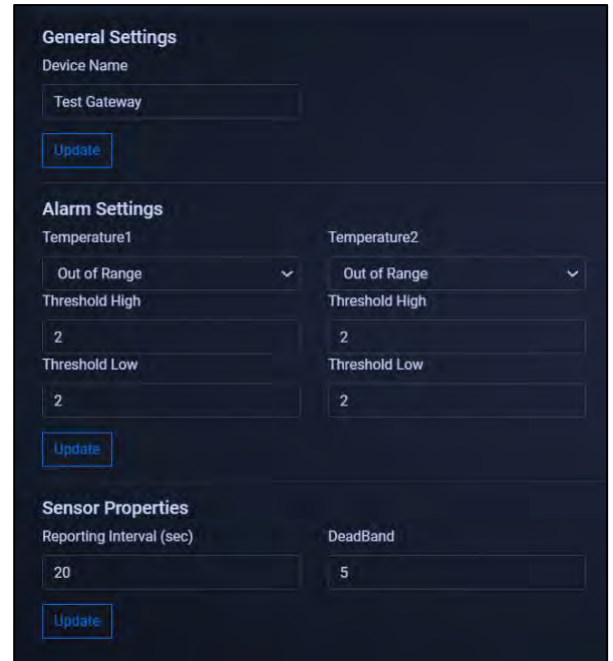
General Settings
Device Name
Test Gateway
Update

Alarm Settings
Temperature1
Out of Range
Threshold High
2
Threshold Low
2

Temperature2
Out of Range
Threshold High
2
Threshold Low
2

Update

Sensor Properties
Reporting Interval (sec)
20
DeadBand
5
Update